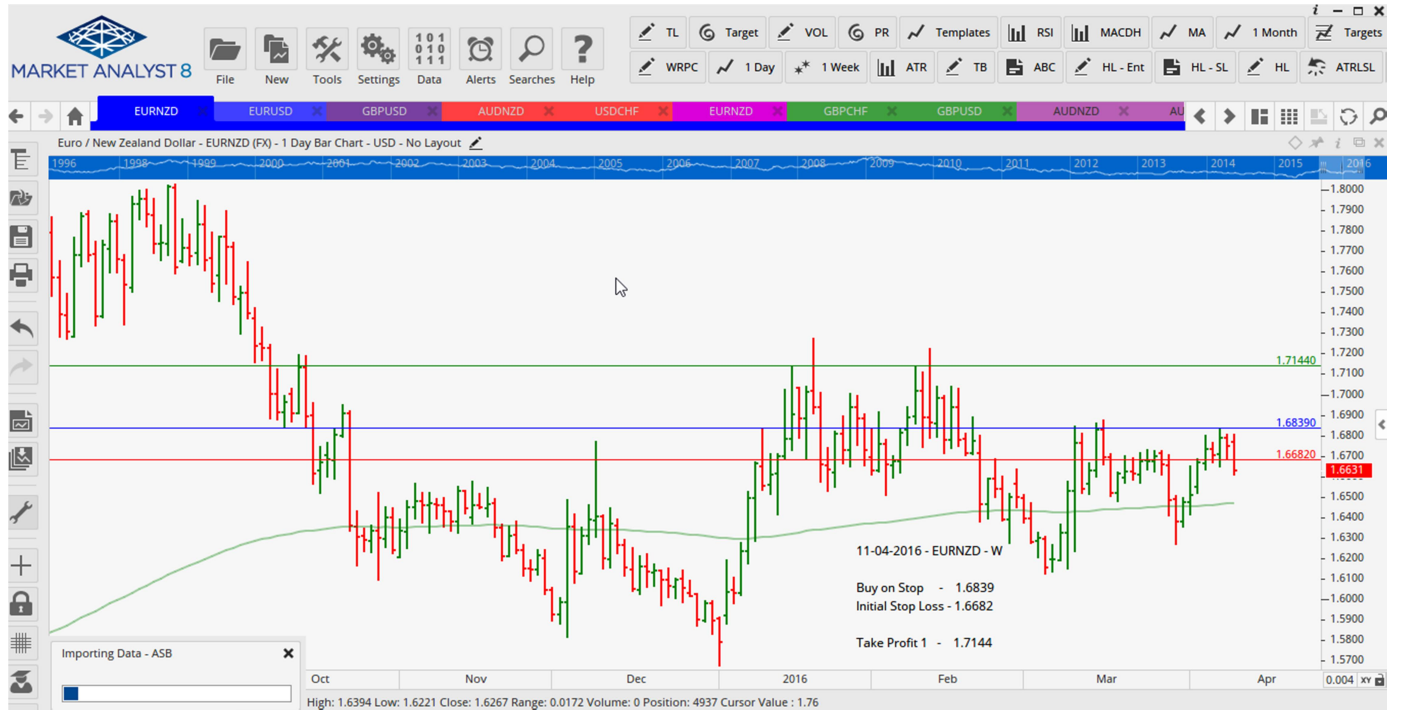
MARKET ANALYST 8

File New Tools Settings Data Alerts Searches Help

TL Target VOL PR Templates RSI MACDH MA 1 Month Targets
WRPC 1 Day 1 Week ATR TB ABC HL - Ent HL - SL HL ATRLSL

EURNZD EURUSD GBPUSD AUDNZD USDCHF EURNZD GBPCHF GBPUSD AUDNZD AU

Euro / New Zealand Dollar - EURNZD (FX) - 1 Day Bar Chart - USD - No Layout

1996 1998 1999 2000 2001 2002 2003 2004 2005 2006 2007 2008 2009 2010 2011 2012 2013 2014 2015 2016

1.8000
1.7900
1.7800
1.7700
1.7600
1.7500
1.7400
1.7300
1.7200
1.71440
1.7100
1.7000
1.6900
1.68390
1.6800
1.66820
1.6700
1.6631
1.6500
1.6400
1.6300
1.6200
1.6100
1.6000
1.5900
1.5800
1.5700

11-04-2016 - EURNZD - W

Buy on Stop - 1.6839
Initial Stop Loss - 1.6682

Take Profit 1 - 1.7144

Importing Data - ASB

Oct Nov Dec 2016 Feb Mar Apr

0.004 XY

High: 1.6394 Low: 1.6221 Close: 1.6267 Range: 0.0172 Volume: 0 Position: 4937 Cursor Value : 1.76